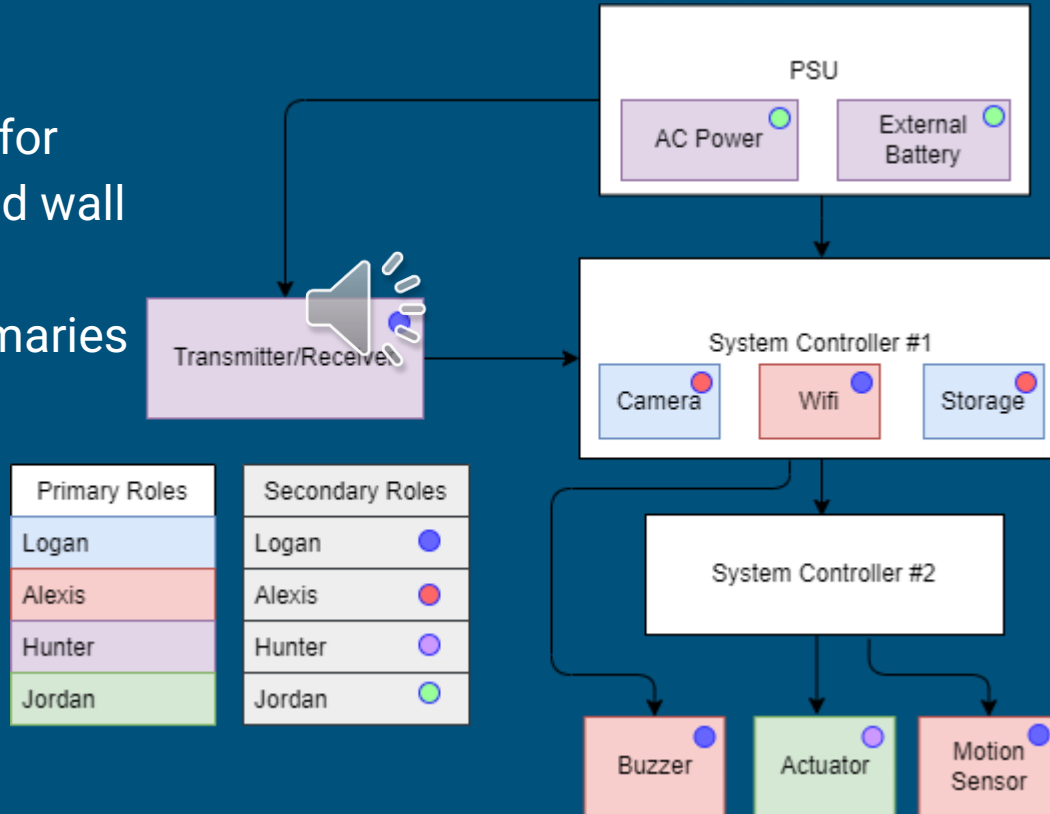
for
d wall

maries

PSU

AC Power

External Battery

Transmitter/Receiver

System Controller #1

Camera

Wifi

Storage

| Primary Roles |
|---|
| Logan |
| Alexis |
| Hunter |
| Jordan |

| Secondary Roles |
|---|
| Logan |
| Alexis |
| Hunter |
| Jordan |

System Controller #2

Buzzer

Actuator

Motion Sensor